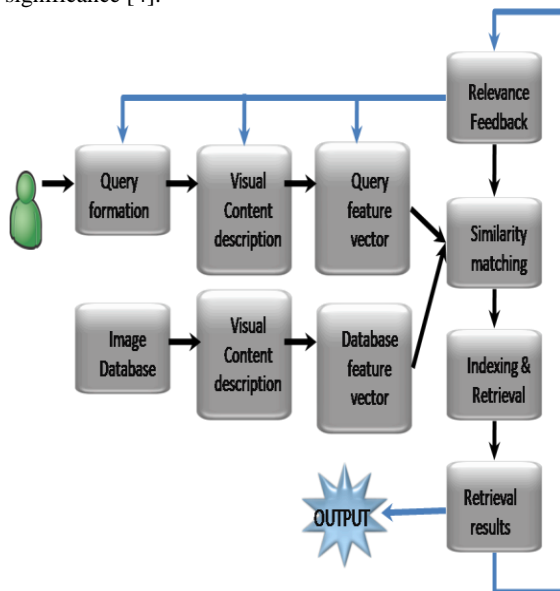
significance [4].

Relevance Feedback

Query formation

Visual Content description

Query feature vector

Similarity matching

Image Database

Visual Content description

Database feature vector

Indexing & Retrieval

OUTPUT

Retrieval results